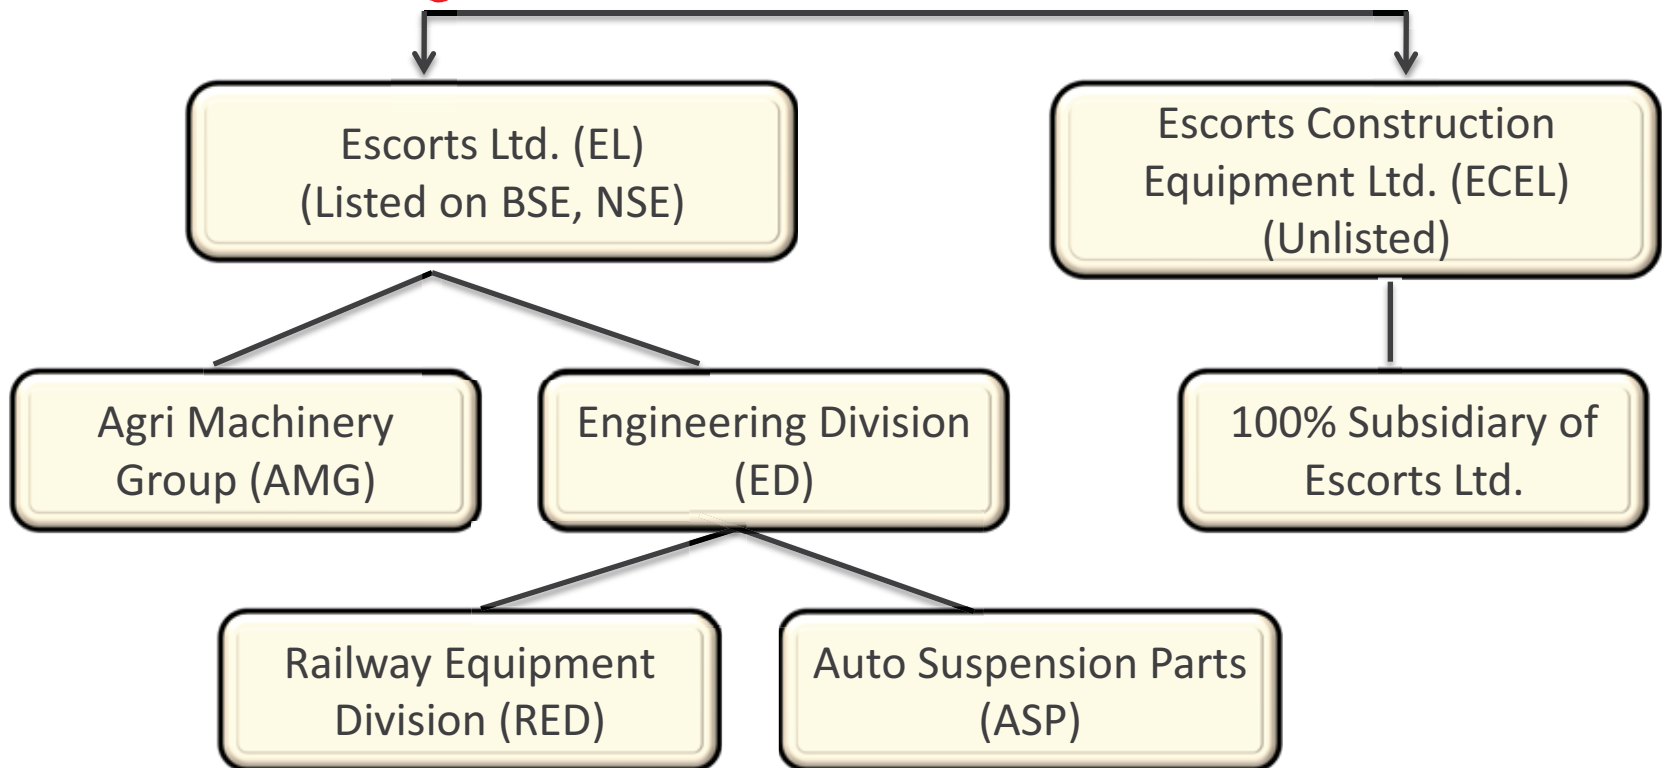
Escorts Ltd. (EL)
(Listed on BSE, NSE)

Escorts Construction Equipment Ltd. (ECEL)
(Unlisted)

Agri Machinery Group (AMG)

Engineering Division (ED)

100% Subsidiary of Escorts Ltd.

Railway Equipment Division (RED)

Auto Suspension Parts (ASP)